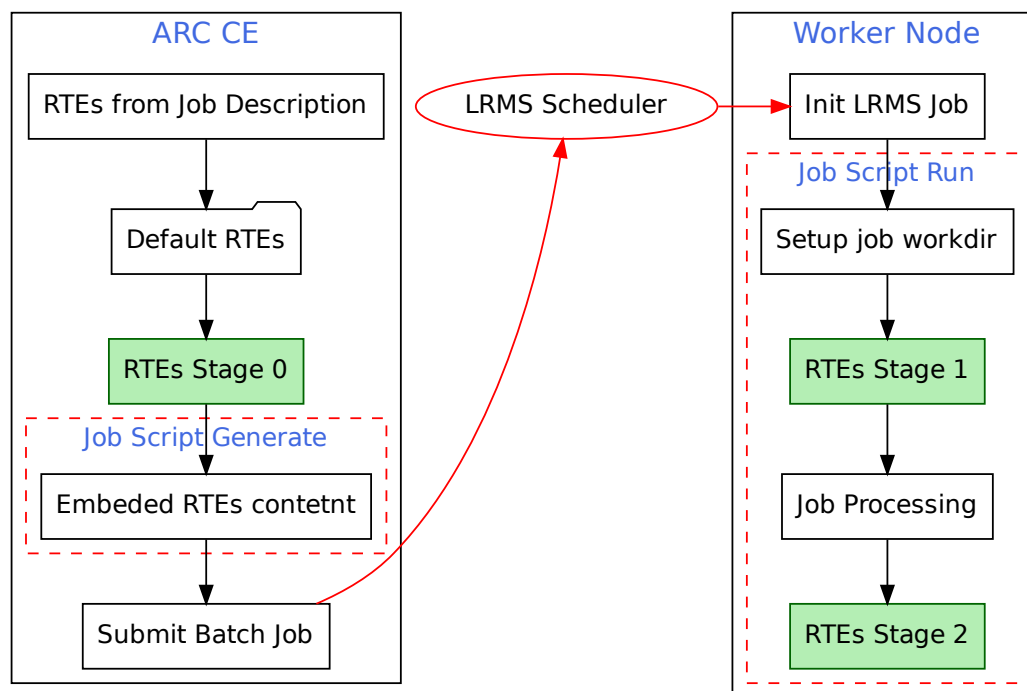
ARC CE

RTEs from Job Description

Default RTEs

RTEs Stage 0

Job Script Generate

Embeded RTEs contetnt

Submit Batch Job

LRMS Scheduler

Worker Node

Init LRMS Job

Job Script Run

Setup job workdir

RTEs Stage 1

Job Processing

RTEs Stage 2